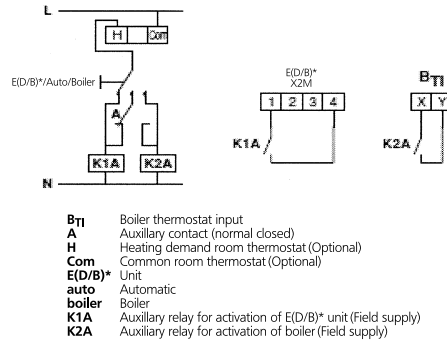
L

H

Com

E(D/B)*/Auto/Boiler

A

K1A

K2A

N

E(D/B)*
X2M

1 2 3 4

K1A

$B_{TI}$

X Y

K2A

| | |
|---|---|
| $B_{TI}$ | Boiler thermostat input |
| A | Auxillary contact (normal closed) |
| H | Heating demand room thermostat (Optional) |
| Com | Common room thermostat (Optional) |
| E(D/B)* | Unit |
| auto | Automatic |
| boiler | Boiler |
| K1A | Auxillary relay for activation of E(D/B)* unit (Field supply) |
| K2A | Auxiliary relay for activation of boiler (Field supply) |